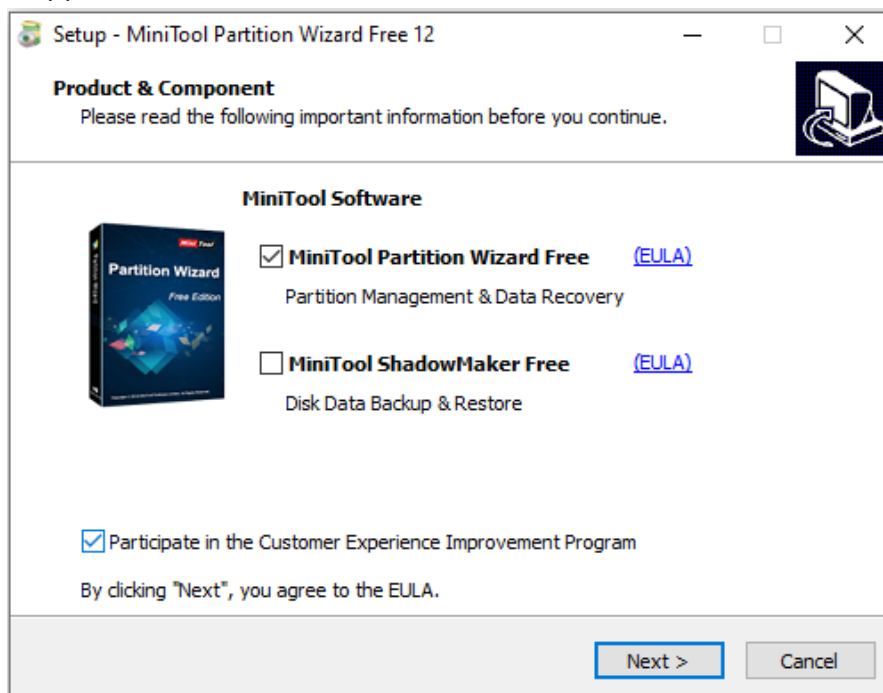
Setup - MiniTool Partition Wizard Free 12

Product & Component
Please read the following important information before you continue.

MiniTool Software

MiniTool
Partition Wizard
Free Edition

MiniTool Partition Wizard Free (EULA)
Partition Management & Data Recovery

MiniTool ShadowMaker Free (EULA)
Disk Data Backup & Restore

Participate in the Customer Experience Improvement Program

By clicking "Next", you agree to the EULA.

Next >
Cancel